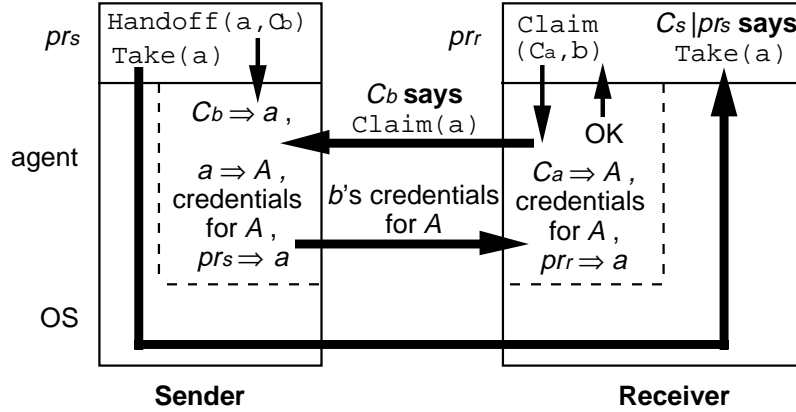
$pr_s$

Handoff(a,$C_b$)
Take(a)

$C_b \Rightarrow a$ ,

$a \Rightarrow A$ ,
credentials for $A$ ,
$pr_s \Rightarrow a$

$pr_r$

Claim
($C_a$,b)

$C_s | pr_s$ **says**
Take(a)

$C_b$ **says**
Claim(a)

OK

agent

$C_a \Rightarrow A$ ,
credentials for $A$ ,
$pr_r \Rightarrow a$

$b$'s credentials for $A$

OS

**Sender**

**Receiver**